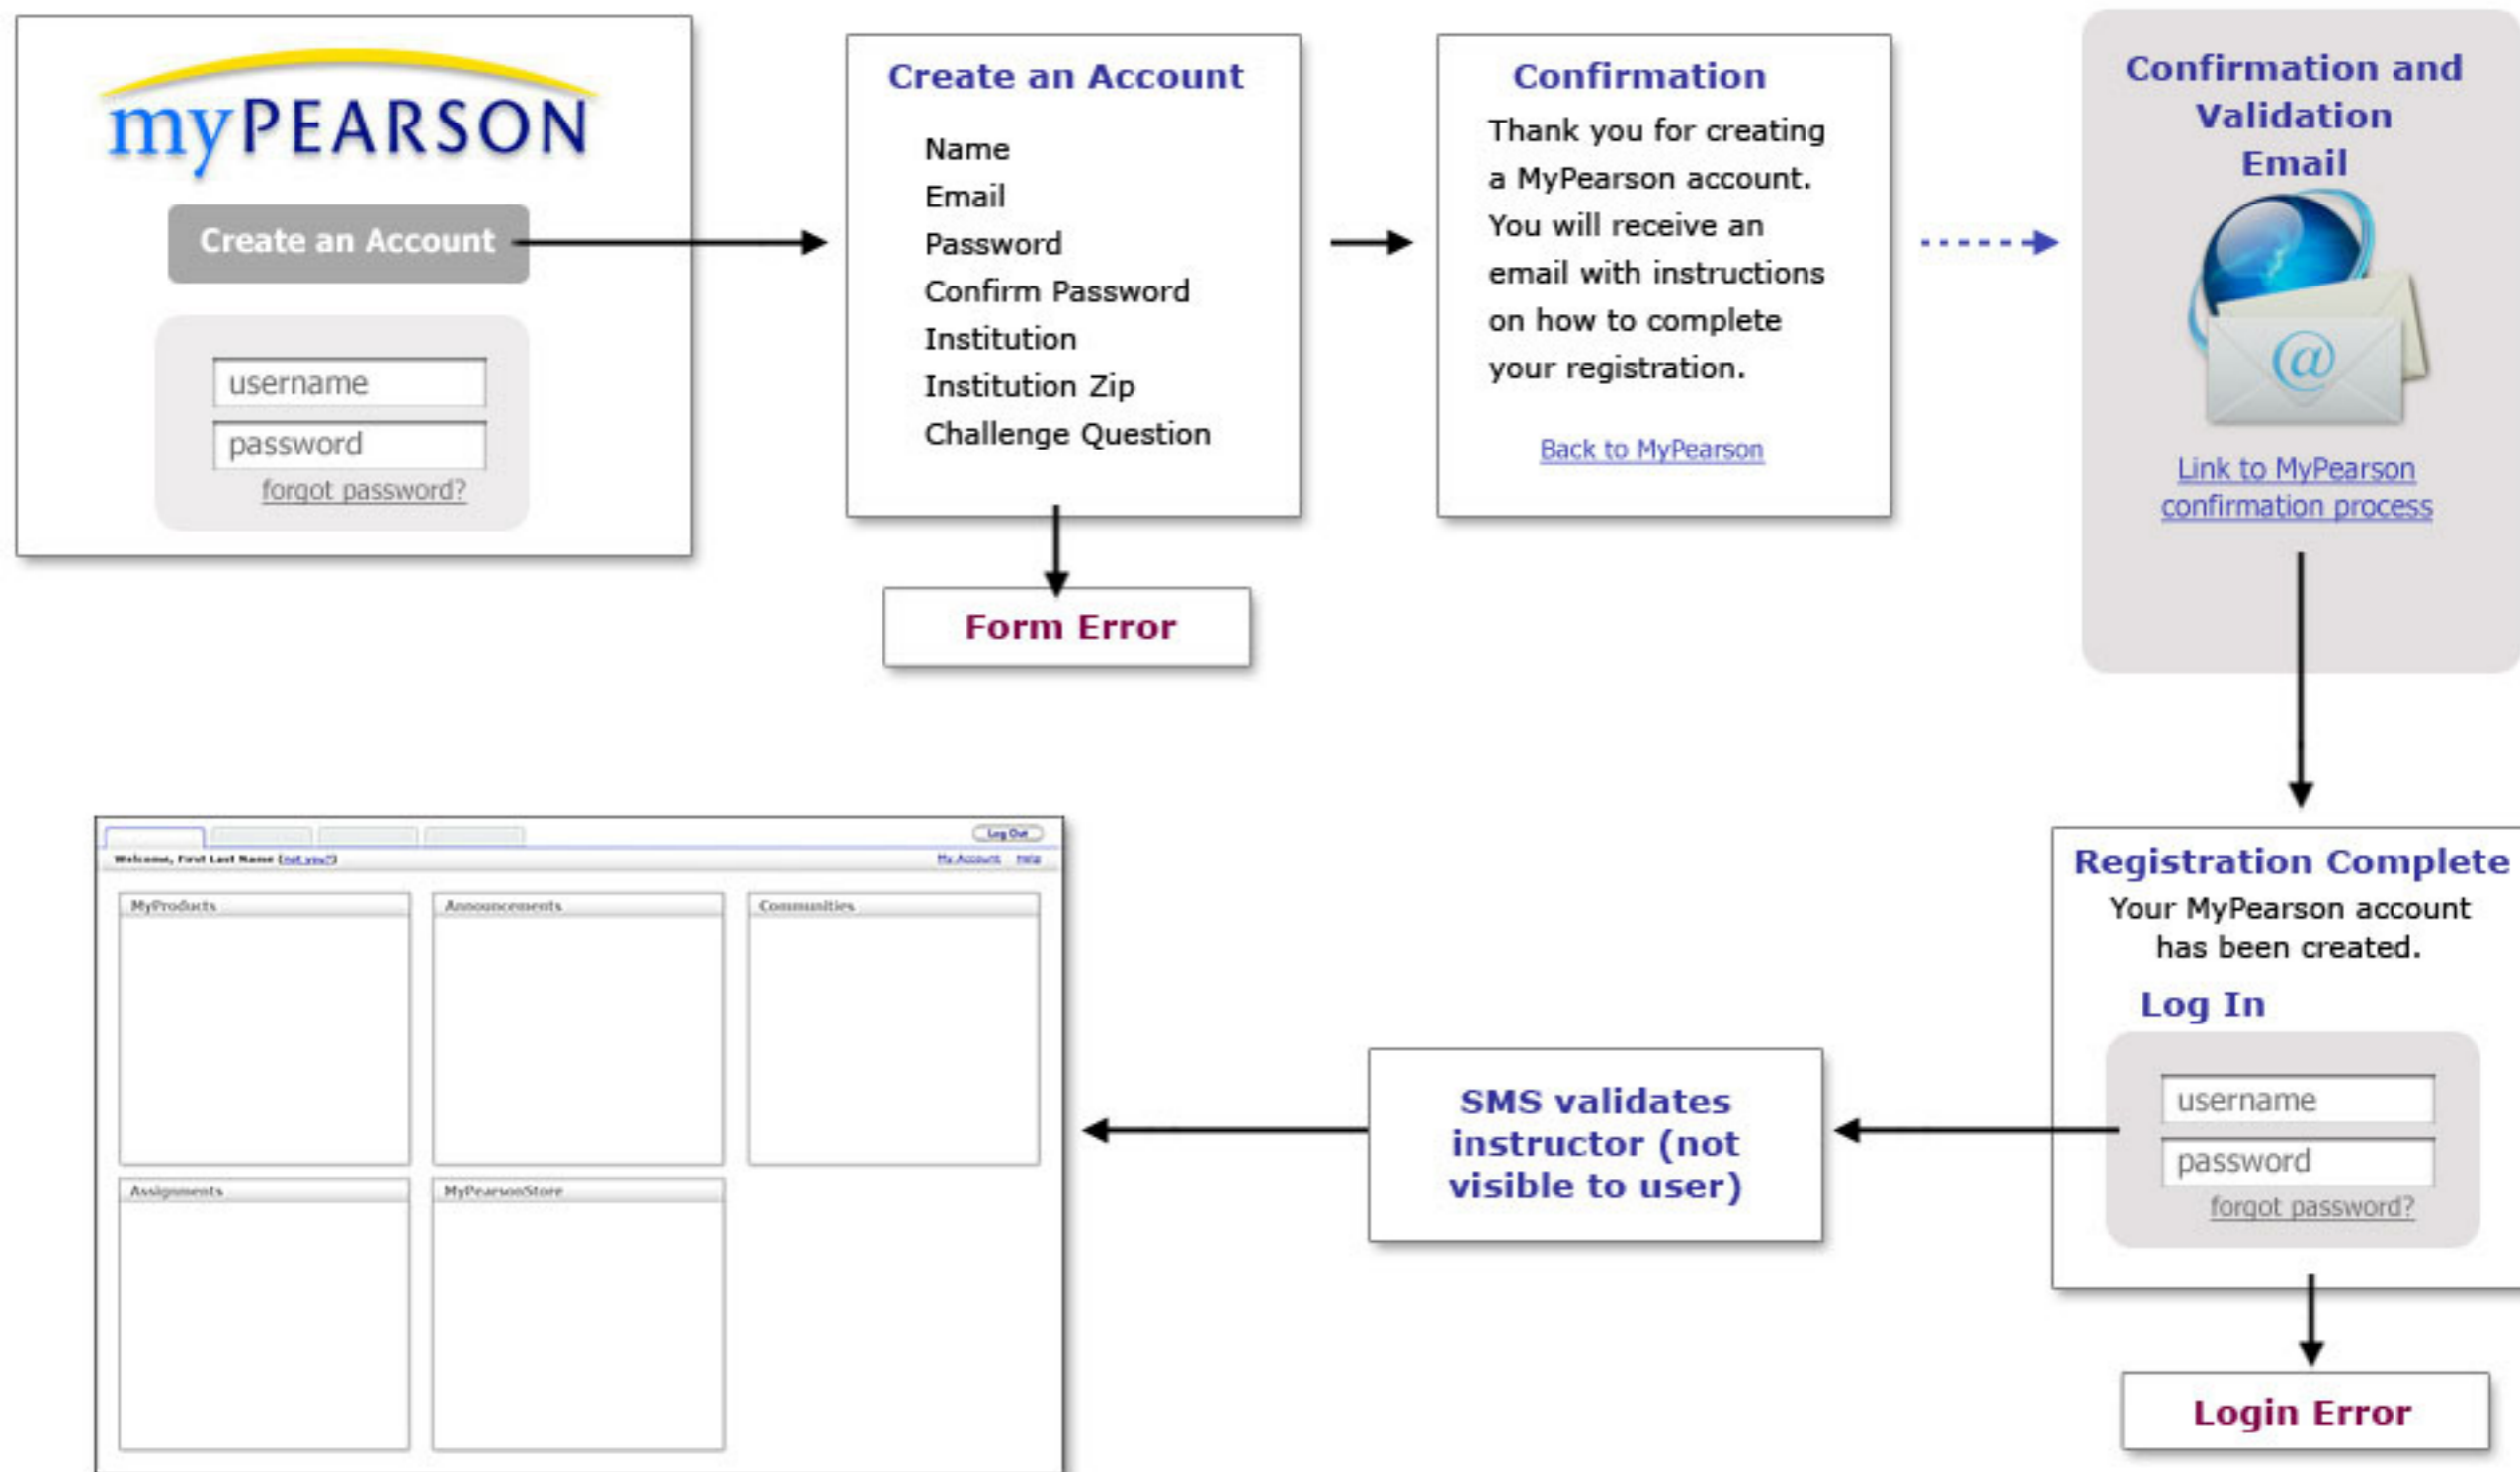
myPEARSON

Create an Account

username

password

forgot password?

Create an Account

Name
Email
Password
Confirm Password
Institution
Institution Zip
Challenge Question

Form Error

Confirmation

Thank you for creating a MyPearson account. You will receive an email with instructions on how to complete your registration.

Back to MyPearson

Confirmation and Validation Email

@

Link to MyPearson confirmation process

Registration Complete

Your MyPearson account has been created.

Log In

username

password

forgot password?

Login Error

SMS validates instructor (not visible to user)

Log Out

Welcome, First Last Name (not you?)

My Account Help

MyProducts

Announcements

Communities

Assignments

MyPearsonStore